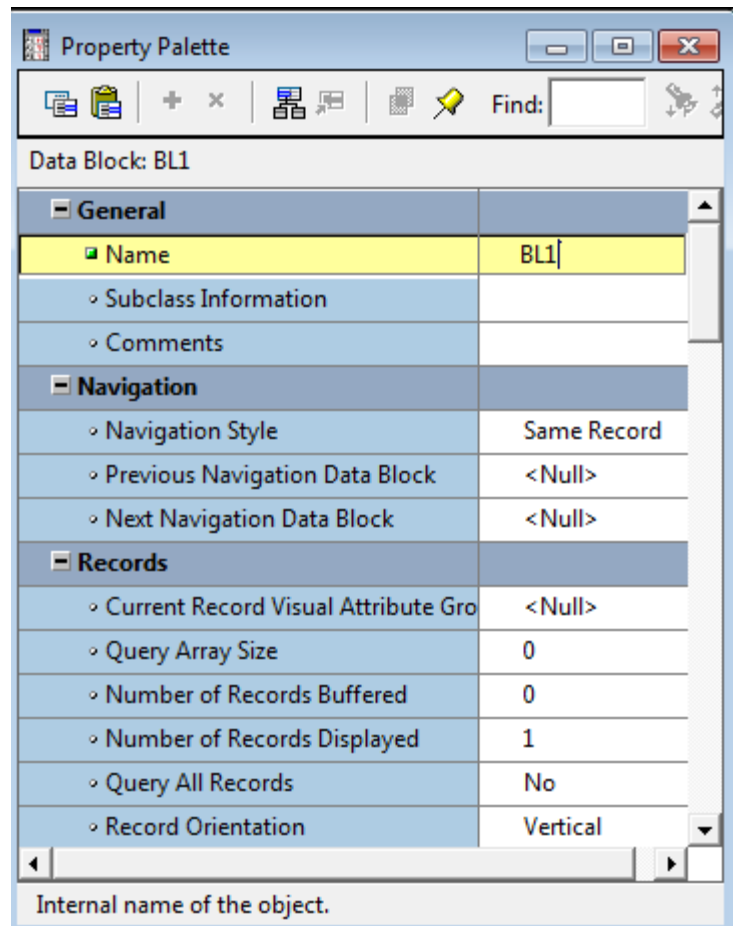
Property Palette

Find:

Data Block: BL1

| | |
|---|---|
| General | |
| Name | BL1 |
| Subclass Information | |
| Comments | |
| Navigation | |
| Navigation Style | Same Record |
| Previous Navigation Data Block | <Null> |
| Next Navigation Data Block | <Null> |
| Records | |
| Current Record Visual Attribute Gro | <Null> |
| Query Array Size | 0 |
| Number of Records Buffered | 0 |
| Number of Records Displayed | 1 |
| Query All Records | No |
| Record Orientation | Vertical |

Internal name of the object.